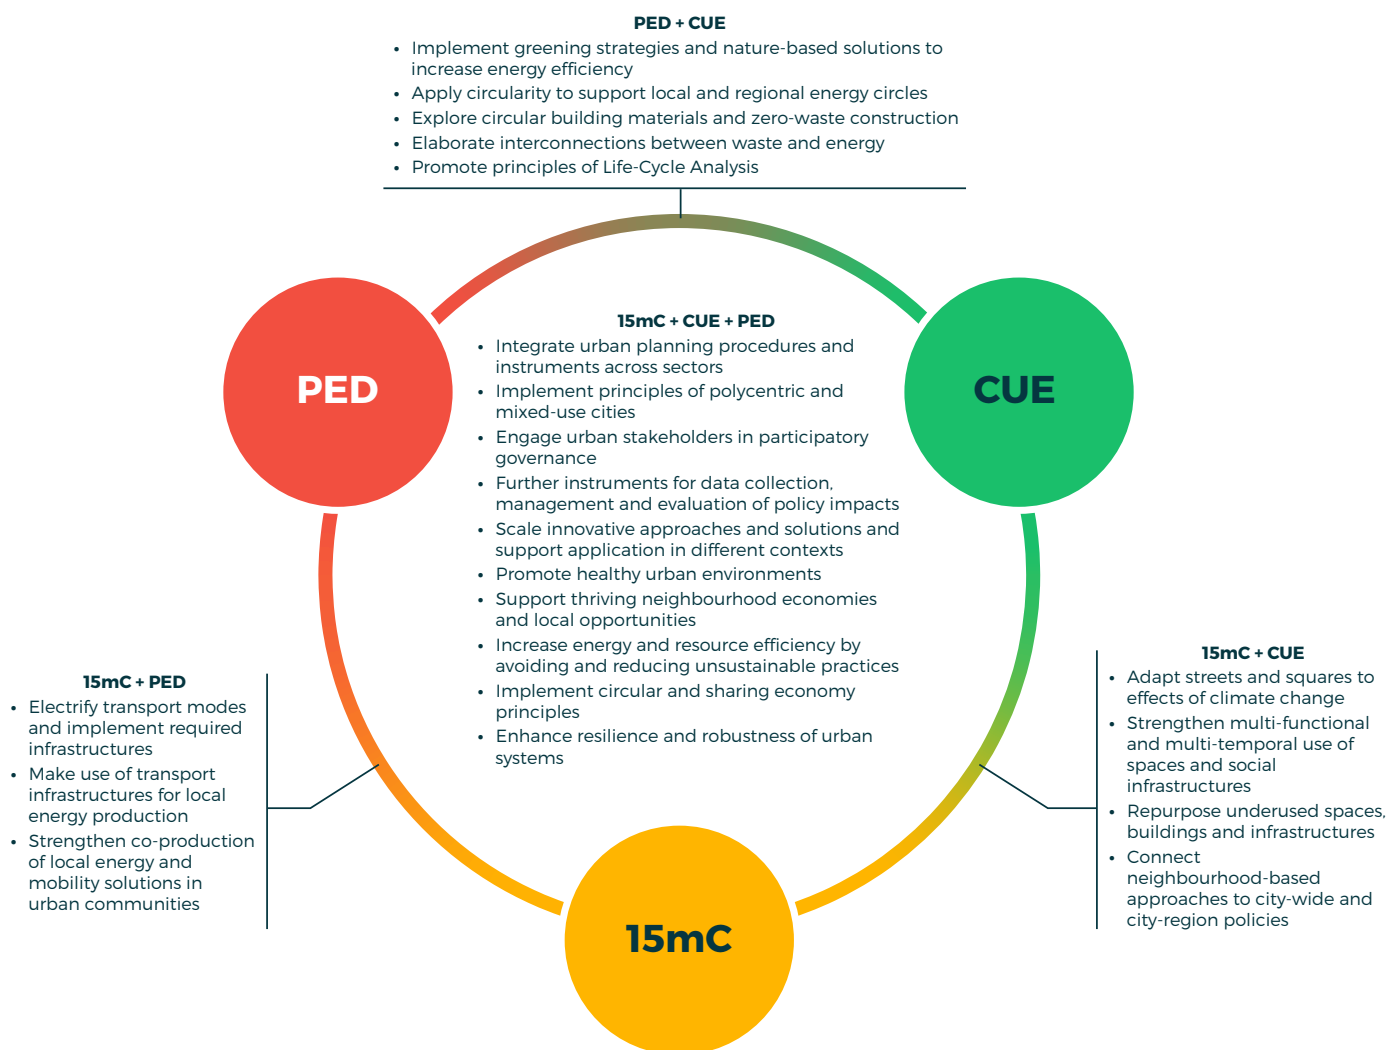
PED + CUE

- Implement greening strategies and nature-based solutions to increase energy efficiency
- Apply circularity to support local and regional energy circles
- Explore circular building materials and zero-waste construction
- Elaborate interconnections between waste and energy
- Promote principles of Life-Cycle Analysis

PED

15mC + CUE + PED

- Integrate urban planning procedures and instruments across sectors
- Implement principles of polycentric and mixed-use cities
- Engage urban stakeholders in participatory governance
- Further instruments for data collection, management and evaluation of policy impacts
- Scale innovative approaches and solutions and support application in different contexts
- Promote healthy urban environments
- Support thriving neighbourhood economies and local opportunities
- Increase energy and resource efficiency by avoiding and reducing unsustainable practices
- Implement circular and sharing economy principles
- Enhance resilience and robustness of urban systems

CUE

15mC + PED

- Electrify transport modes and implement required infrastructures
- Make use of transport infrastructures for local energy production
- Strengthen co-production of local energy and mobility solutions in urban communities

15mC + CUE

- Adapt streets and squares to effects of climate change
- Strengthen multi-functional and multi-temporal use of spaces and social infrastructures
- Repurpose underused spaces, buildings and infrastructures
- Connect neighbourhood-based approaches to city-wide and city-region policies

15mC